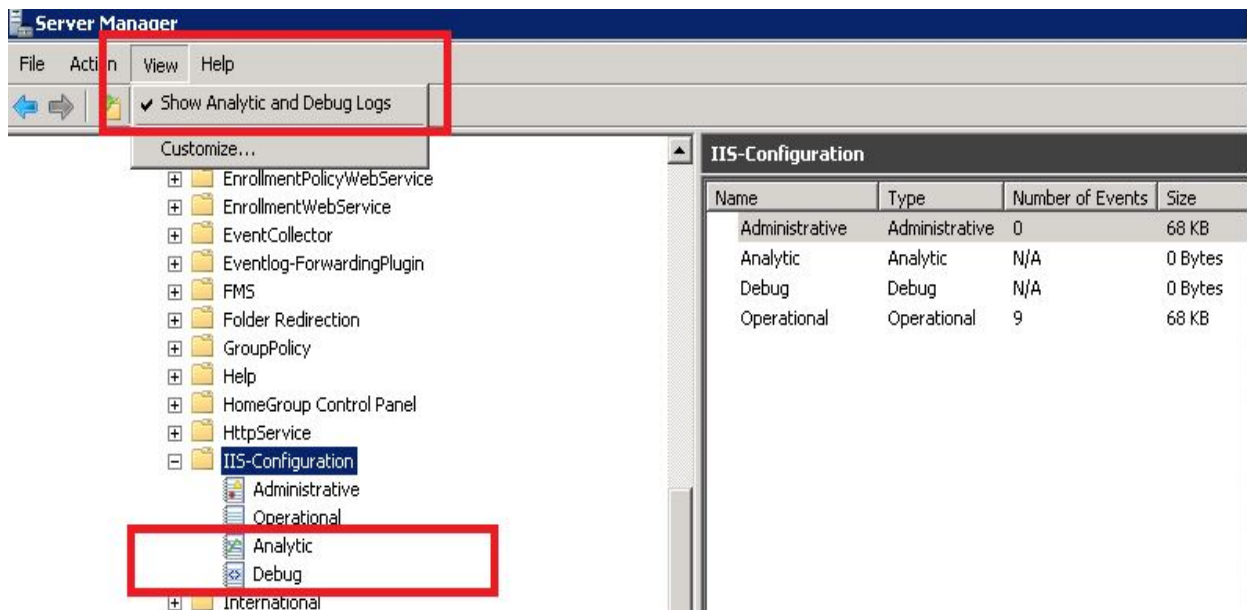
Server Manager

File Acti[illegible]n View Help

✔ Show Analytic and Debug Logs

Customize...

EnrollmentPolicyWebService
EnrollmentWebService
EventCollector
Eventlog-ForwardingPlugin
FMS
Folder Redirection
GroupPolicy
Help
HomeGroup Control Panel
HttpService
IIS-Configuration
Administrative
Operational
Analytic
Debug
International

IIS-Configuration

| Name | Type | Number of Events | Size |
|---|---|---|---|
| Administrative | Administrative | 0 | 68 KB |
| Analytic | Analytic | N/A | 0 Bytes |
| Debug | Debug | N/A | 0 Bytes |
| Operational | Operational | 9 | 68 KB |